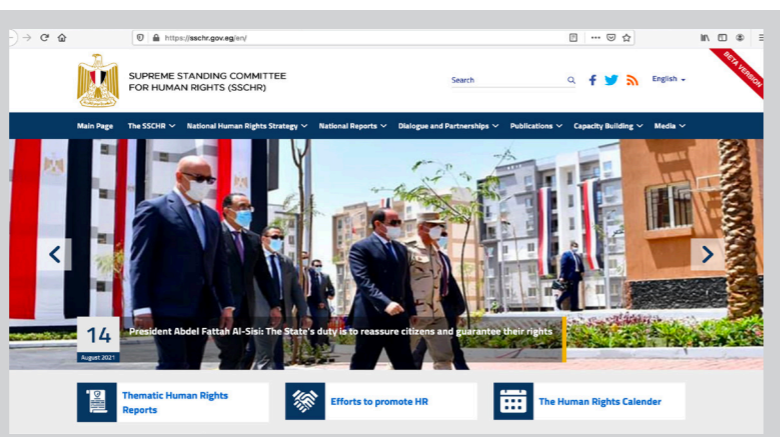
https://sschr.gov.eg/en/

SUPREME STANDING COMMITTEE FOR HUMAN RIGHTS (SSCHR)

Search

English

BETA VERSION

Main Page   The SSCHR   National Human Rights Strategy   National Reports   Dialogue and Partnerships   Publications   Capacity Building   Media

14
August 2021

President Abdel Fattah Al-Sisi: The State's duty is to reassure citizens and guarantee their rights

Thematic Human Rights Reports

Efforts to promote HR

The Human Rights Calender